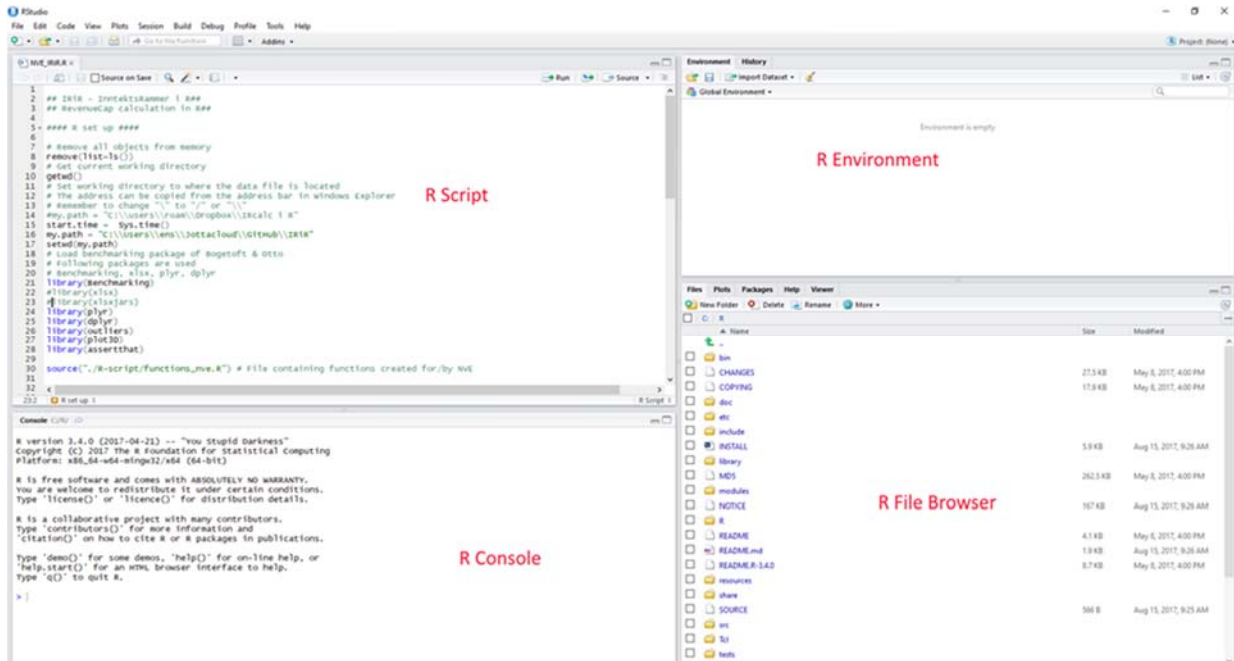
RStudio
File Edit Code View Plots Session Build Debug Profile Tools Help
Go to file/function Addins
Project: (None)

NVE_IRiR.R
Source on Save Run Source

1
2 ## IRiR - Inntektsrammer i R##
3 ## RevenueCap calculation in R##
4
5 #### R set up ####
6
7 # Remove all objects from memory
8 remove(list=ls())
9 # Get current working directory
10 getwd()
11 # Set working directory to where the data file is located
12 # The address can be copied from the address bar in Windows Explorer
13 # Remember to change "\" to "/" or "\\"
14 #my.path = "C:\\Users\\roam\\Dropbox\\IRcalc i R"
15 start.time = Sys.time()
16 my.path = "C:\\Users\\ens\\Jottacloud\\GitHub\\IRiR"
17 setwd(my.path)
18 # Load benchmarking package of Bogetoft & Otto
19 # Following packages are used
20 # Benchmarking, xlsx, plyr, dplyr
21 library(Benchmarking)
22 #library(xlsx)
23 #library(xlsxjars)
24 library(plyr)
25 library(dplyr)
26 library(outliers)
27 library(plot3D)
28 library(assertthat)
29
30 source("./R-script/functions_nve.R") # File containing functions created for/by NVE
31
32
23:2 R set up R Script

R Script

Console C:/R/

R version 3.4.0 (2017-04-21) -- "You Stupid Darkness"
Copyright (C) 2017 The R Foundation for Statistical Computing
Platform: x86_64-w64-mingw32/x64 (64-bit)

R is free software and comes with ABSOLUTELY NO WARRANTY.
You are welcome to redistribute it under certain conditions.
Type 'license()' or 'licence()' for distribution details.

R is a collaborative project with many contributors.
Type 'contributors()' for more information and
'citation()' on how to cite R or R packages in publications.

Type 'demo()' for some demos, 'help()' for on-line help, or
'help.start()' for an HTML browser interface to help.
Type 'q()' to quit R.

>

R Console

Environment History
Import Dataset List
Global Environment
Environment is empty

R Environment

Files Plots Packages Help Viewer
New Folder Delete Rename More
C: R

| Name | Size | Modified |
|---|---|---|
| .. | | |
| bin | | |
| CHANGES | 27.5 KB | May 8, 2017, 4:00 PM |
| COPYING | 17.8 KB | May 8, 2017, 4:00 PM |
| doc | | |
| etc | | |
| include | | |
| INSTALL | 5.8 KB | Aug 15, 2017, 9:26 AM |
| library | | |
| MD5 | 262.5 KB | May 8, 2017, 4:00 PM |
| modules | | |
| NOTICE | 167 KB | Aug 15, 2017, 9:26 AM |
| R | | |
| README | 4.1 KB | May 8, 2017, 4:00 PM |
| README.md | 1.9 KB | Aug 15, 2017, 9:26 AM |
| README.R-3.4.0 | 8.7 KB | May 8, 2017, 4:00 PM |
| resources | | |
| share | | |
| SOURCE | 566 B | Aug 15, 2017, 9:25 AM |
| src | | |
| Tcl | | |
| tests | | |

R File Browser